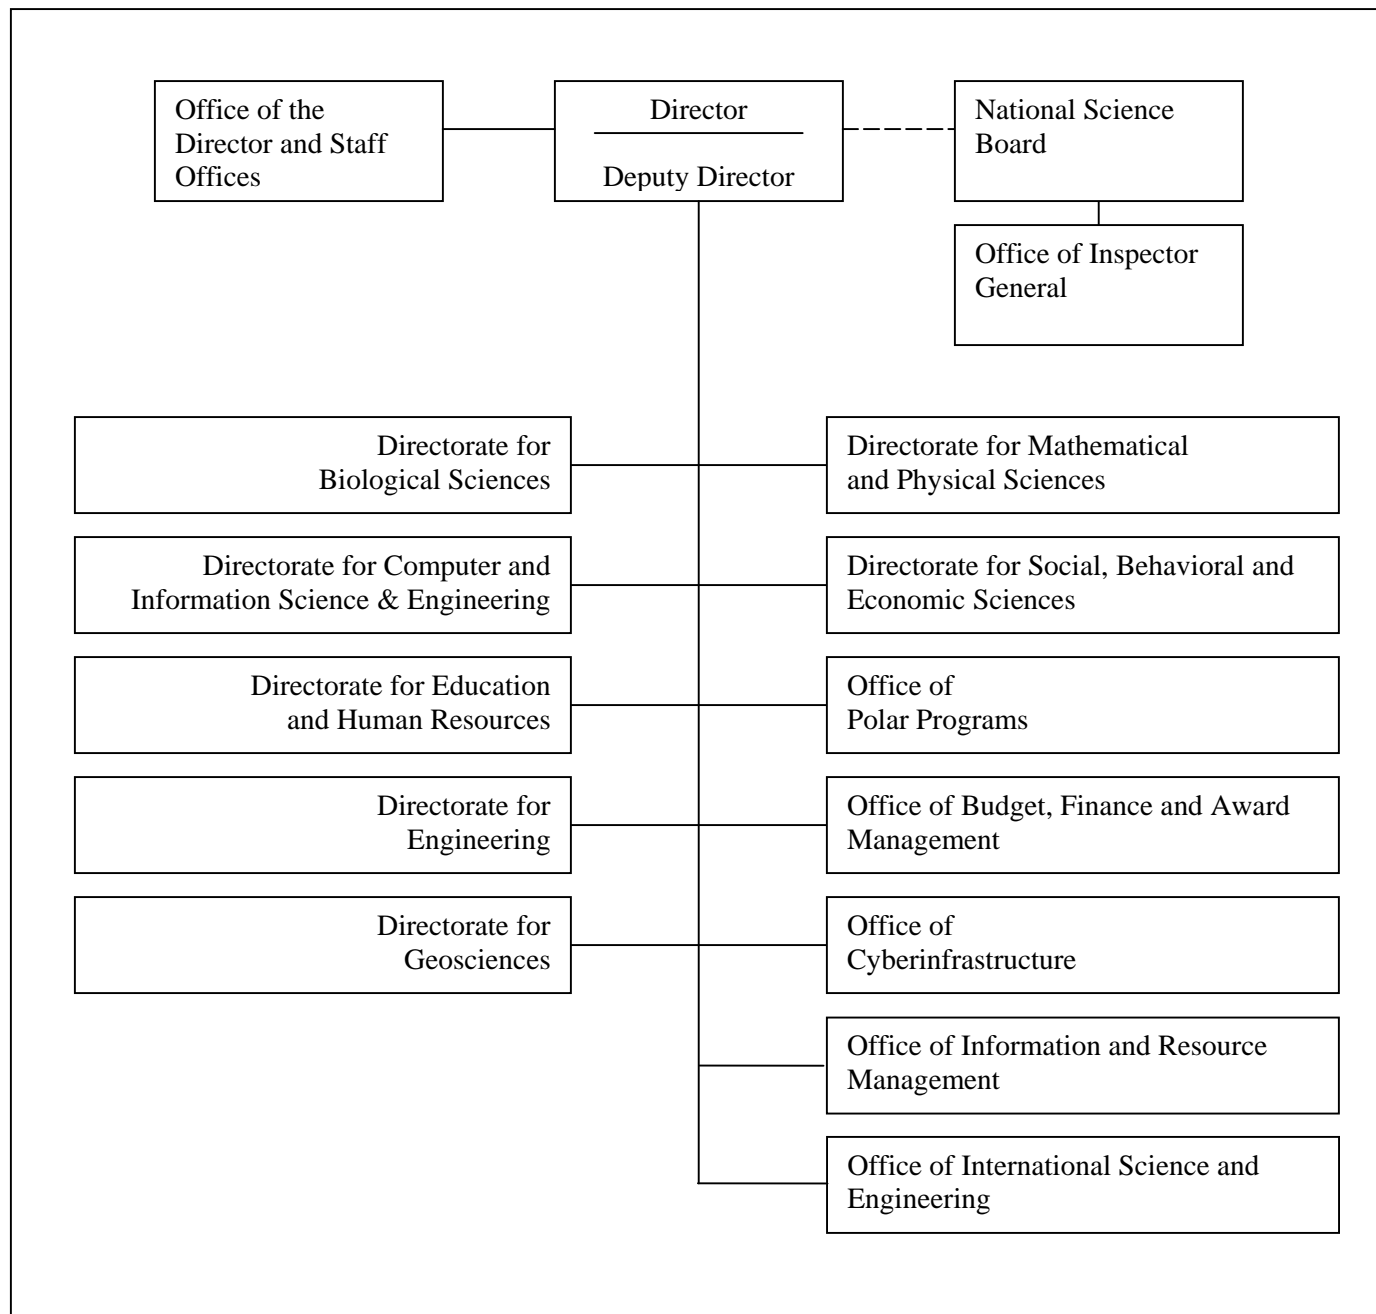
Office of the Director and Staff Offices

Director

Deputy Director

National Science Board

Office of Inspector General

Directorate for Biological Sciences

Directorate for Mathematical and Physical Sciences

Directorate for Computer and Information Science & Engineering

Directorate for Social, Behavioral and Economic Sciences

Directorate for Education and Human Resources

Office of Polar Programs

Directorate for Engineering

Office of Budget, Finance and Award Management

Directorate for Geosciences

Office of Cyberinfrastructure

Office of Information and Resource Management

Office of International Science and Engineering